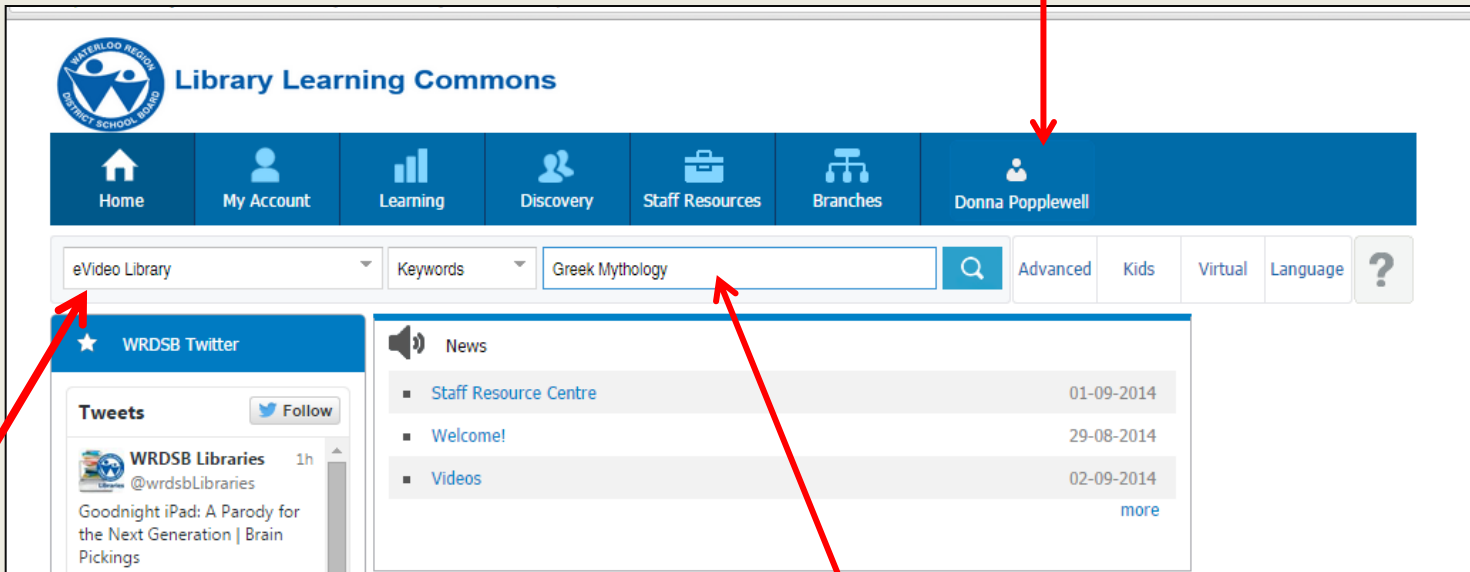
WATERLOO REGION DISTRICT SCHOOL BOARD

Library Learning Commons

Home
My Account
Learning
Discovery
Staff Resources
Branches
Donna Popplewell

eVideo Library
Keywords
Greek Mythology
Advanced
Kids
Virtual
Language
?

WRDSB Twitter

Tweets
Follow

WRDSB Libraries 1h
@wrdsbLibraries
Goodnight iPad: A Parody for the Next Generation | Brain Pickings

News

| | |
|---|---|
| Staff Resource Centre | 01-09-2014 |
| Welcome! | 29-08-2014 |
| Videos | 02-09-2014 |

more